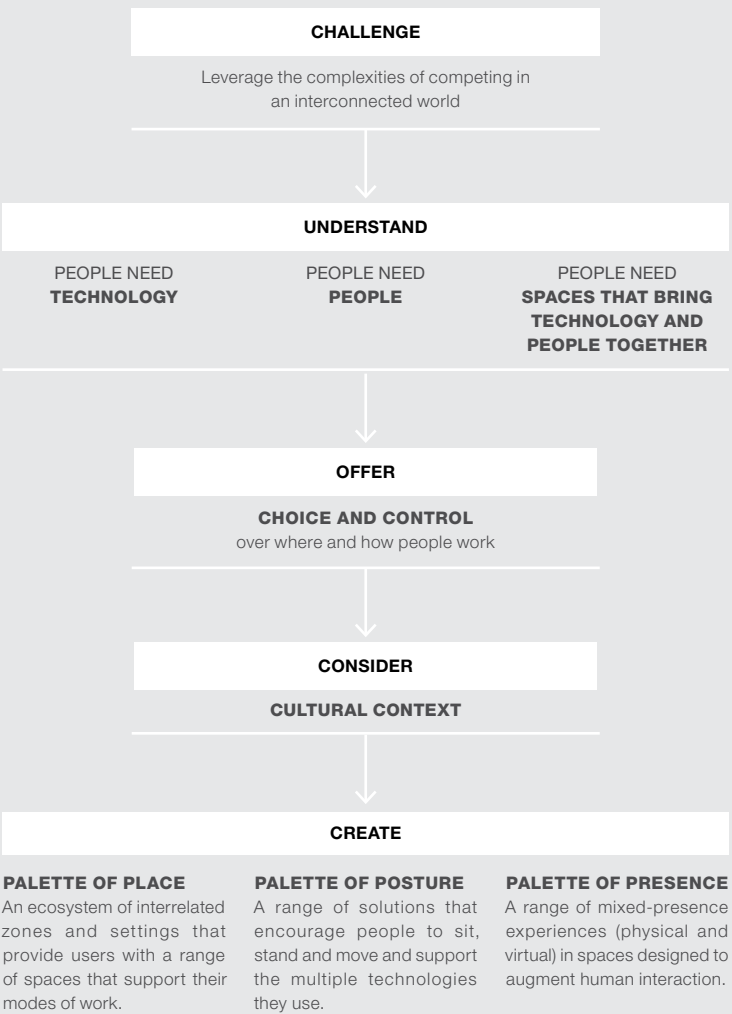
CHALLENGE

Leverage the complexities of competing in an interconnected world

UNDERSTAND

PEOPLE NEED
TECHNOLOGY

PEOPLE NEED
PEOPLE

PEOPLE NEED
SPACES THAT BRING TECHNOLOGY AND PEOPLE TOGETHER

OFFER

CHOICE AND CONTROL
over where and how people work

CONSIDER

CULTURAL CONTEXT

CREATE

PALETTE OF PLACE
An ecosystem of interrelated zones and settings that provide users with a range of spaces that support their modes of work.

PALETTE OF POSTURE
A range of solutions that encourage people to sit, stand and move and support the multiple technologies they use.

PALETTE OF PRESENCE
A range of mixed-presence experiences (physical and virtual) in spaces designed to augment human interaction.